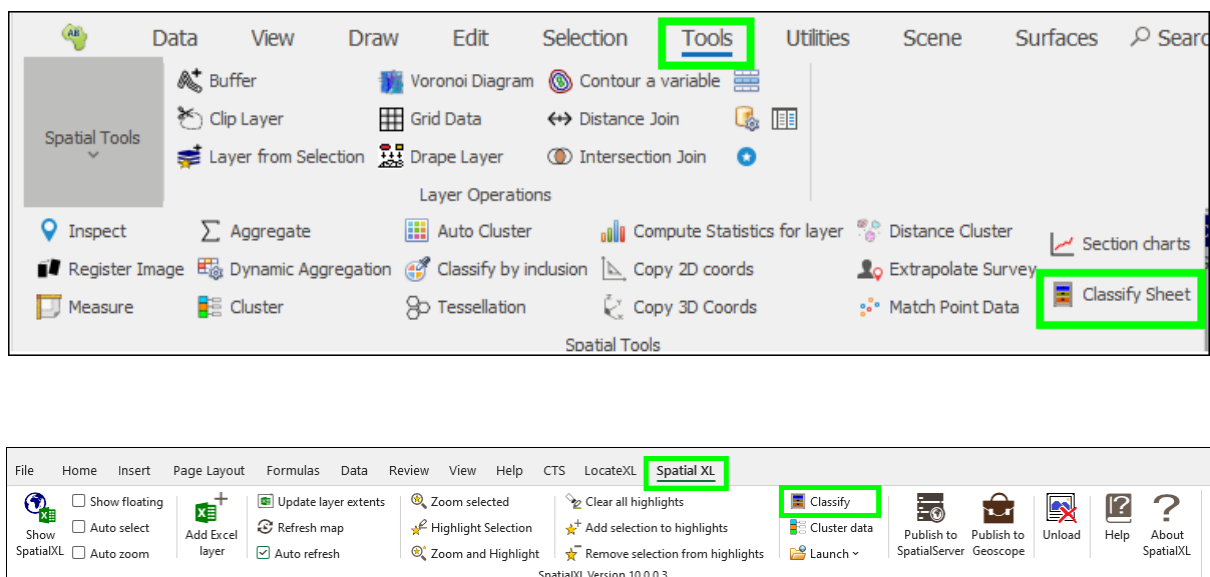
Data View Draw Edit Selection Tools Utilities Scene Surfaces Searc

Spatial Tools

Buffer
Clip Layer
Layer from Selection
Voronoi Diagram
Grid Data
Drape Layer
Contour a variable
Distance Join
Intersection Join

Layer Operations

Inspect
Register Image
Measure
Aggregate
Dynamic Aggregation
Cluster
Auto Cluster
Classify by inclusion
Tessellation
Compute Statistics for layer
Copy 2D coords
Copy 3D Coords
Distance Cluster
Extrapolate Survey
Match Point Data
Section charts
Classify Sheet

Spatial Tools

File Home Insert Page Layout Formulas Data Review View Help CTS LocateXL Spatial XL

Show SpatialXL
Show floating
Auto select
Auto zoom
Add Excel layer
Update layer extents
Refresh map
Auto refresh
Zoom selected
Highlight Selection
Zoom and Highlight
Clear all highlights
Add selection to highlights
Remove selection from highlights
Classify
Cluster data
Launch
Publish to SpatialServer
Publish to Geoscope
Unload
Help
About SpatialXL

SpatialXL Version 10.0.0.3